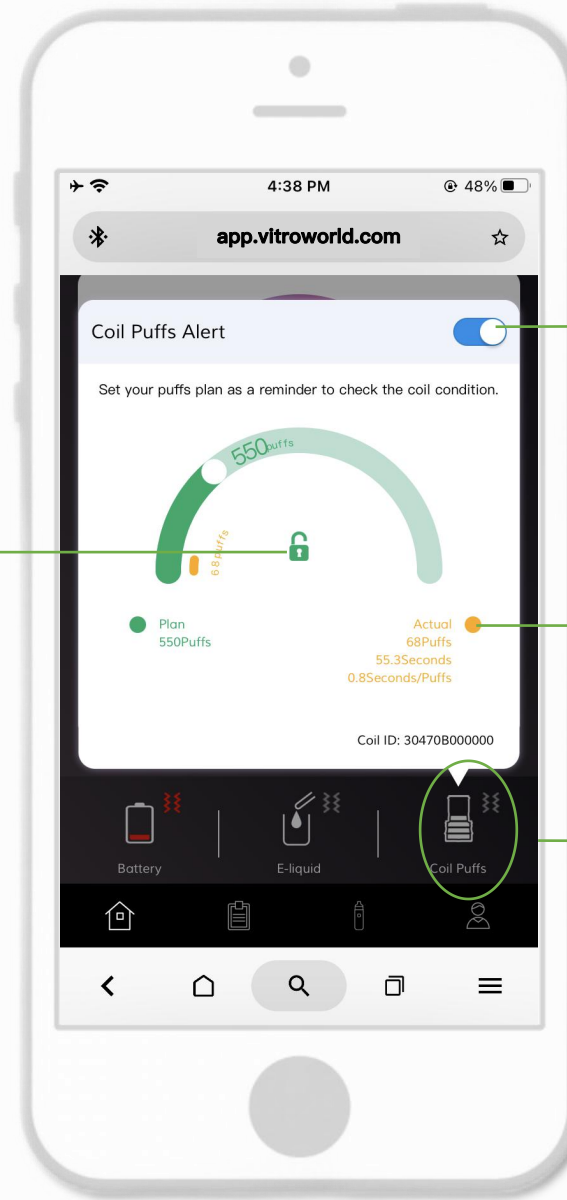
4:38 PM
48%

app.vitroworld.com

Coil Puffs Alert

Set your puffs plan as a reminder to check the coil condition.

550puffs

68puffs

Plan
550Puffs

Actual
68Puffs
55.3Seconds
0.8Seconds/Puffs

Coil ID: 30470B000000

Battery

E-liquid

Coil Puffs